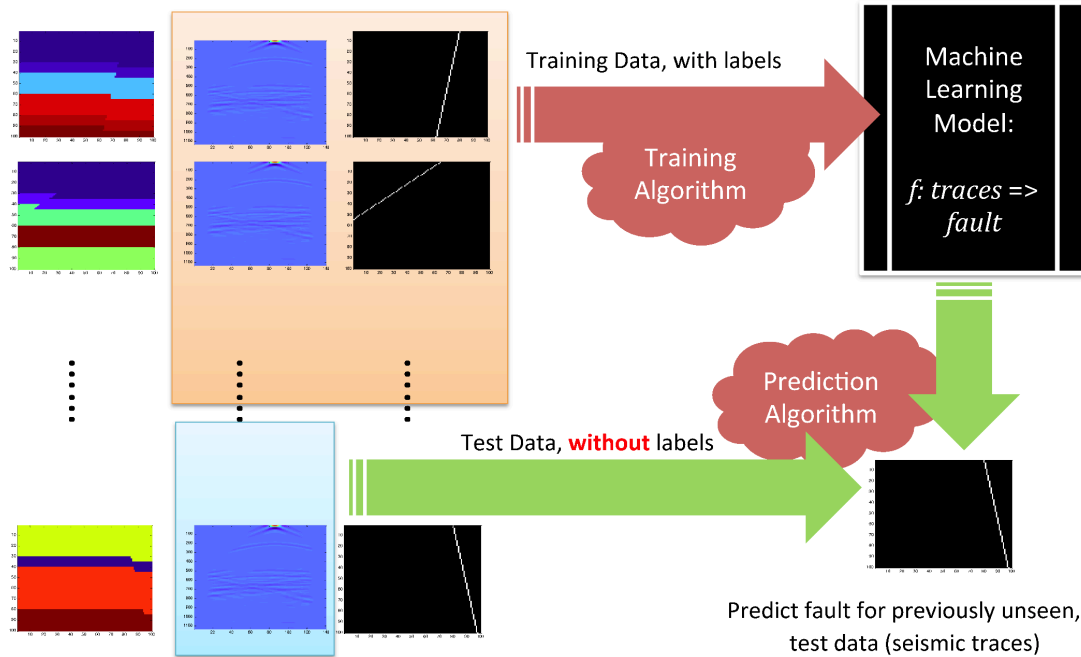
Training Data, with labels

Training Algorithm

Machine Learning Model:

$f$: $traces$ => $fault$

Prediction Algorithm

Test Data, without labels

Predict fault for previously unseen, test data (seismic traces)